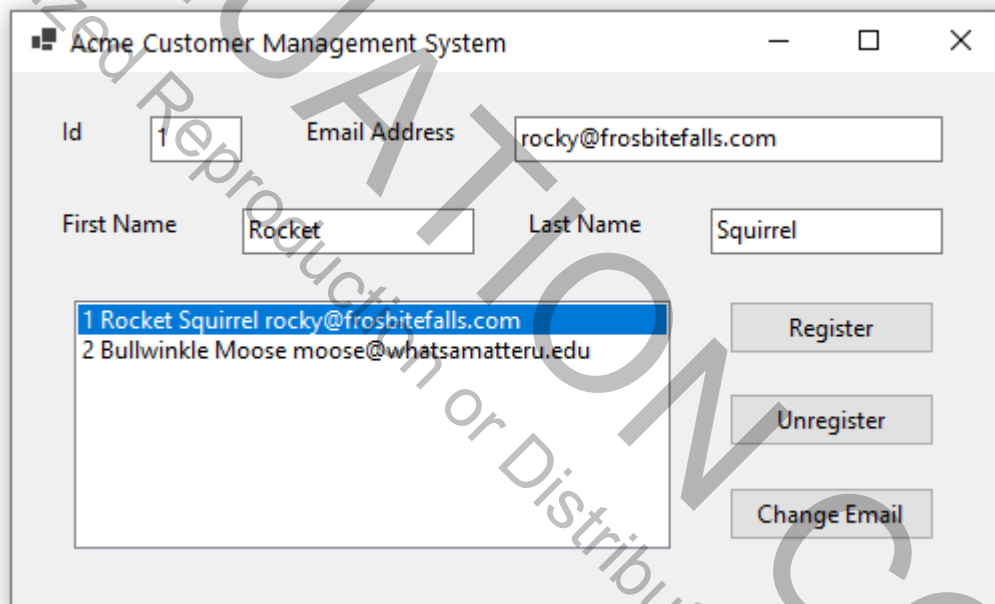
Acme Customer Management System

Id 1
Email Address rocky@frosbitefalls.com

First Name Rocket
Last Name Squirrel

1 Rocket Squirrel rocky@frosbitefalls.com
2 Bullwinkle Moose moose@whatsamatteru.edu

Register
Unregister
Change Email

zed Reproduction or Distribu
UATION C